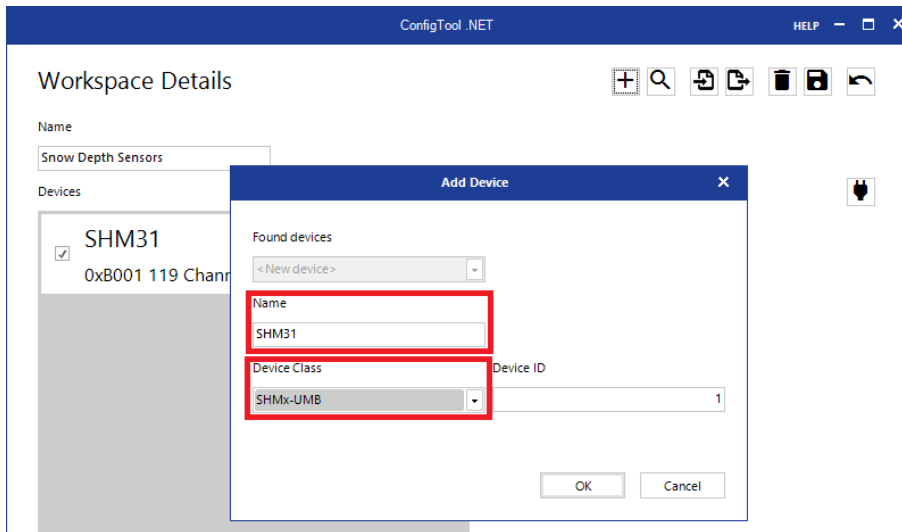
ConfigTool .NET

HELP

Workspace Details

Name

Snow Depth Sensors

Devices

SHM31

0xB001 119 Chann

Add Device

Found devices

<New device>

Name

SHM31

Device Class

SHMx-UMB

Device ID

1

OK

Cancel